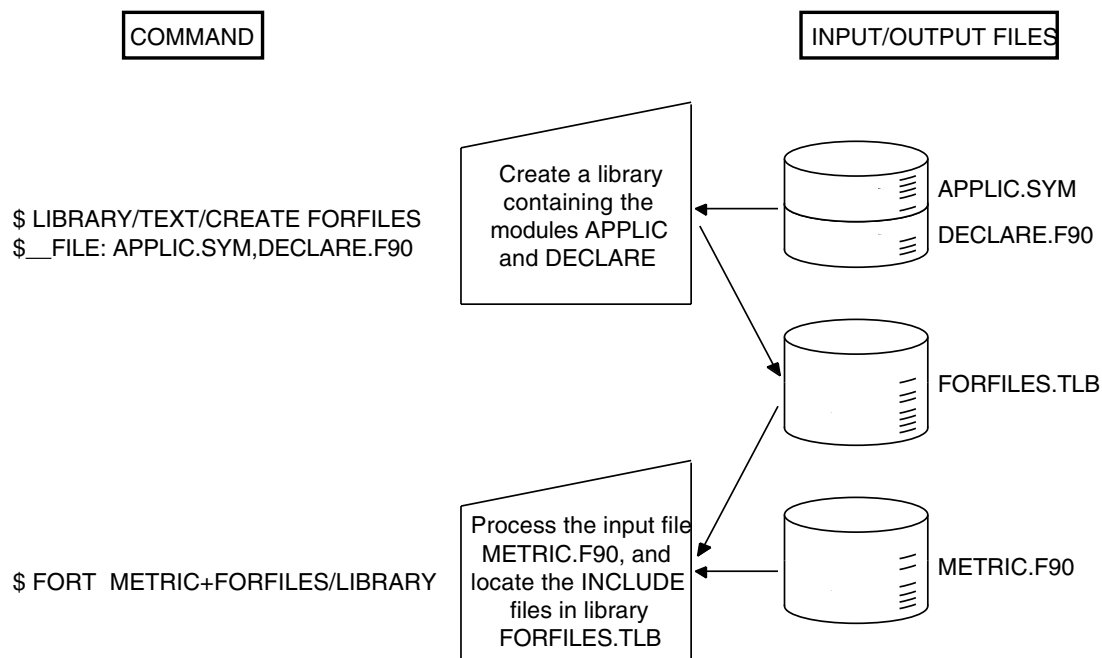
COMMAND

INPUT/OUTPUT FILES

$ LIBRARY/TEXT/CREATE FORFILES
$__FILE: APPLIC.SYM,DECLARE.F90

Create a library containing the modules APPLIC and DECLARE

APPLIC.SYM

DECLARE.F90

FORFILES.TLB

$ FORT METRIC+FORFILES/LIBRARY

Process the input file METRIC.F90, and locate the INCLUDE files in library FORFILES.TLB

METRIC.F90